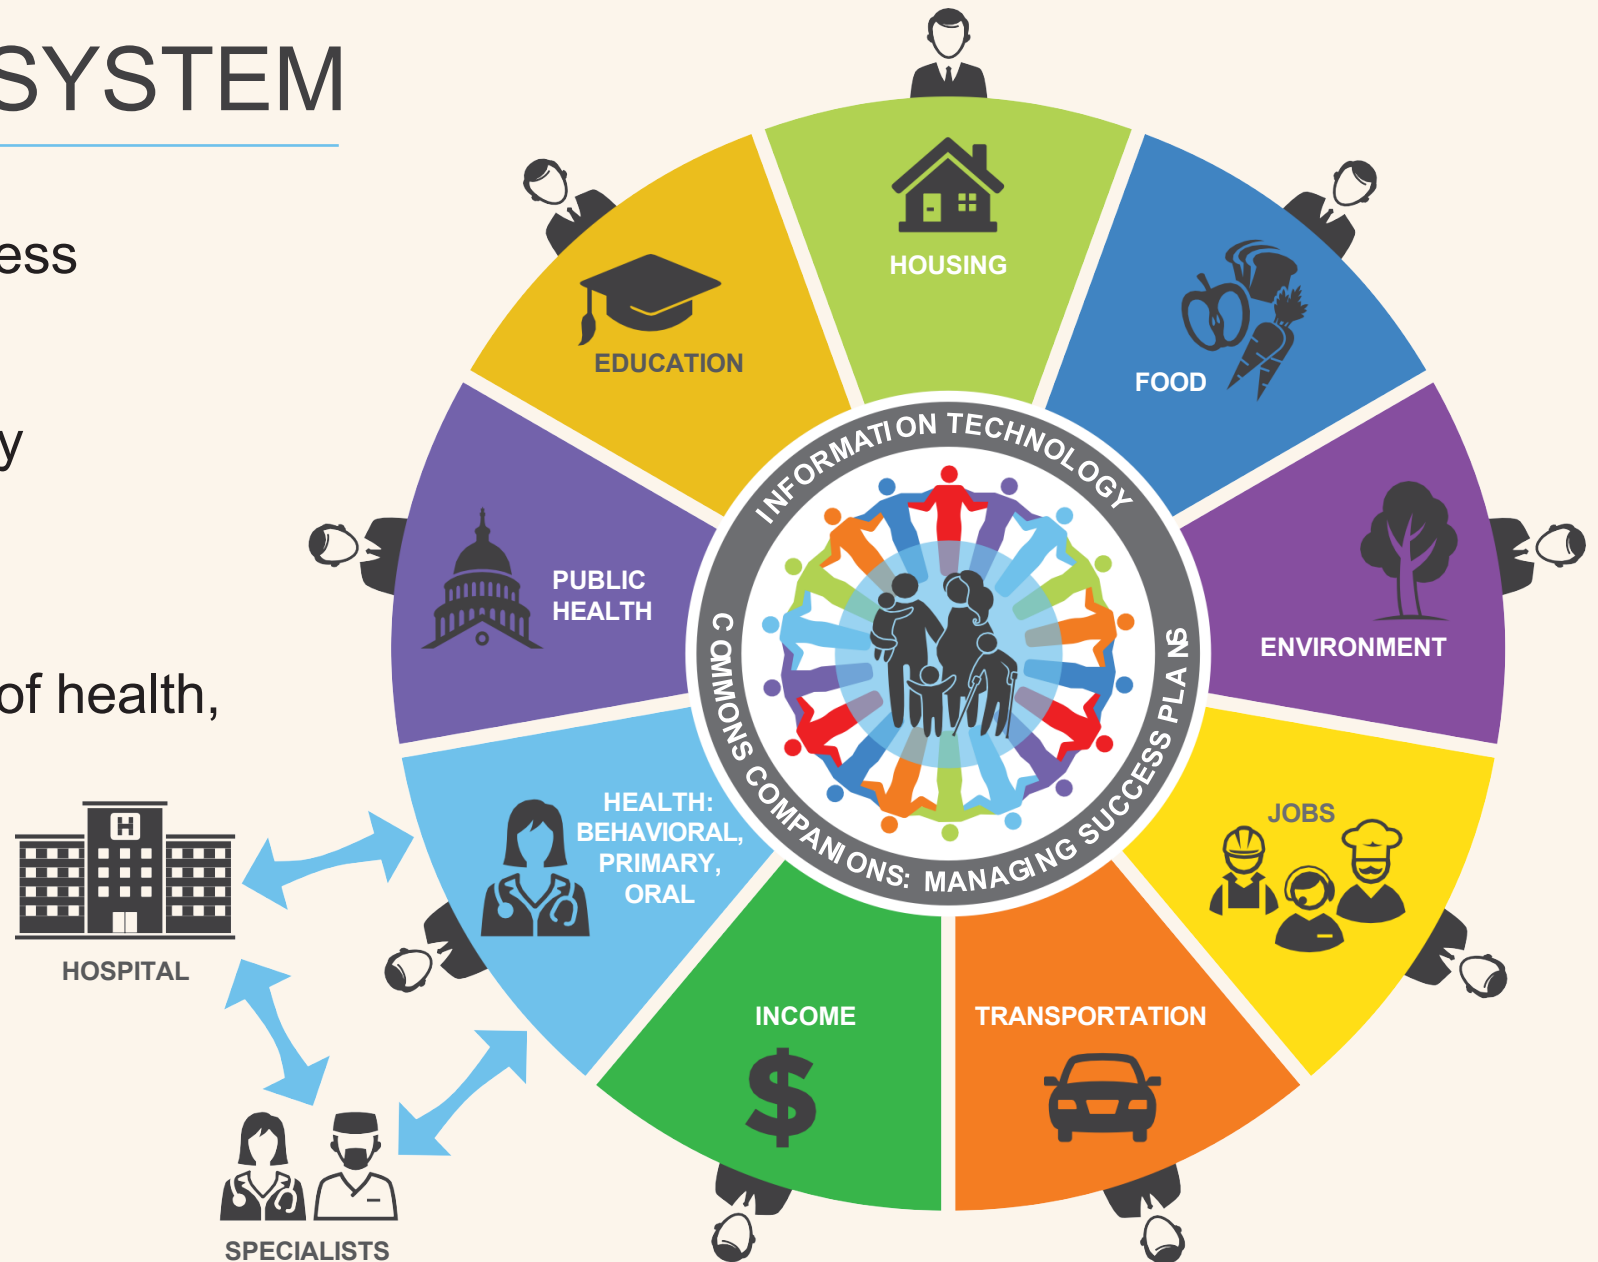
SYSTEM

ess

y

of health,

HOUSING

FOOD

ENVIRONMENT

JOBS

TRANSPORTATION

INCOME

HEALTH: BEHAVIORAL, PRIMARY, ORAL

PUBLIC HEALTH

EDUCATION

INFORMATION TECHNOLOGY

COMMONS COMPANIONS: MANAGING SUCCESS PLANS

HOSPITAL

SPECIALISTS